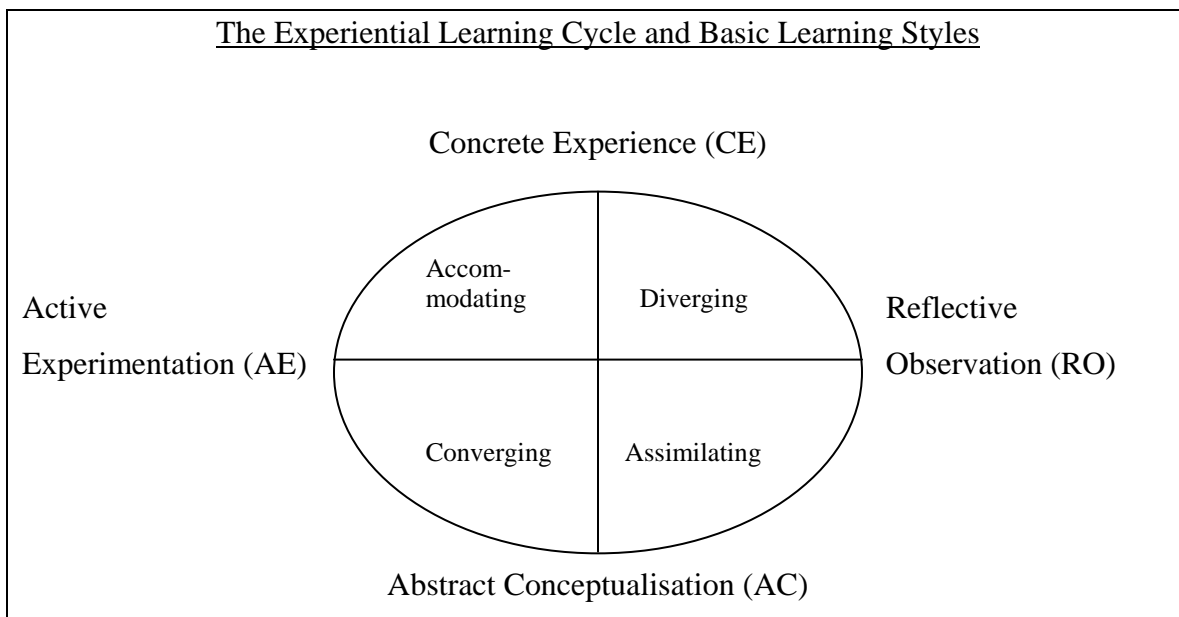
The Experiential Learning Cycle and Basic Learning Styles

Concrete Experience (CE)

Active Experimentation (AE)

Accommodating

Diverging

Reflective Observation (RO)

Converging

Assimilating

Abstract Conceptualisation (AC)